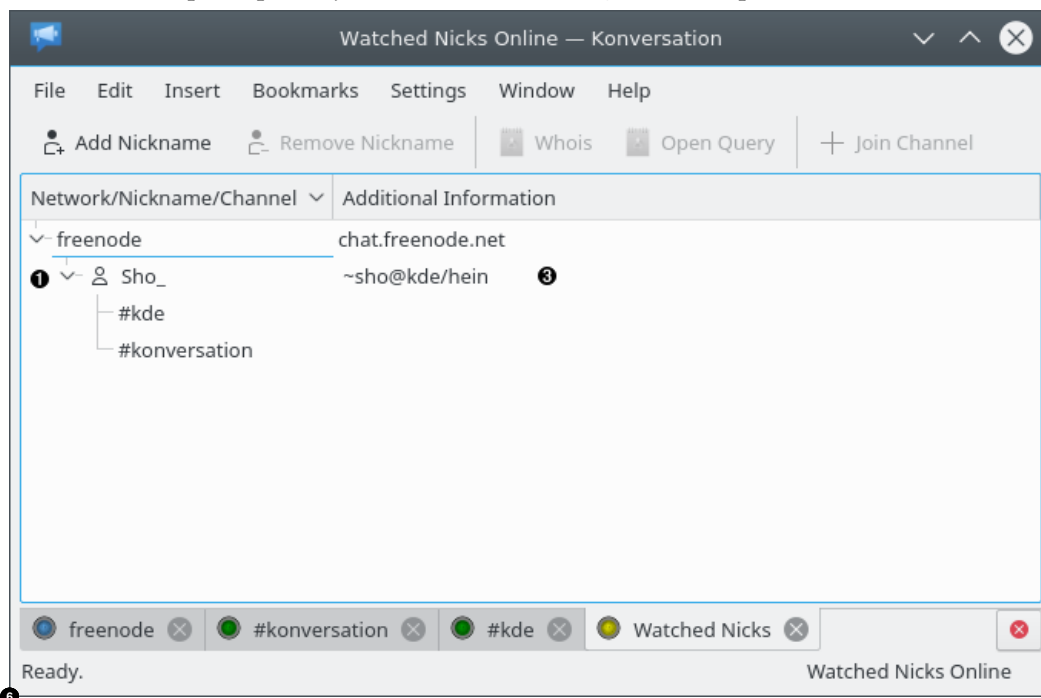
Watched Nicks Online — Konversation

File Edit Insert Bookmarks Settings Window Help

Add Nickname Remove Nickname Whois Open Query Join Channel

| Network/Nickname/Channel | Additional Information |
|---|---|
| freenode | chat.freenode.net |
| ❶ Sho_ | ~sho@kde/hein ❸ |
| #kde | |
| #konversation | |

freenode #konversation #kde Watched Nicks

Ready. Watched Nicks Online